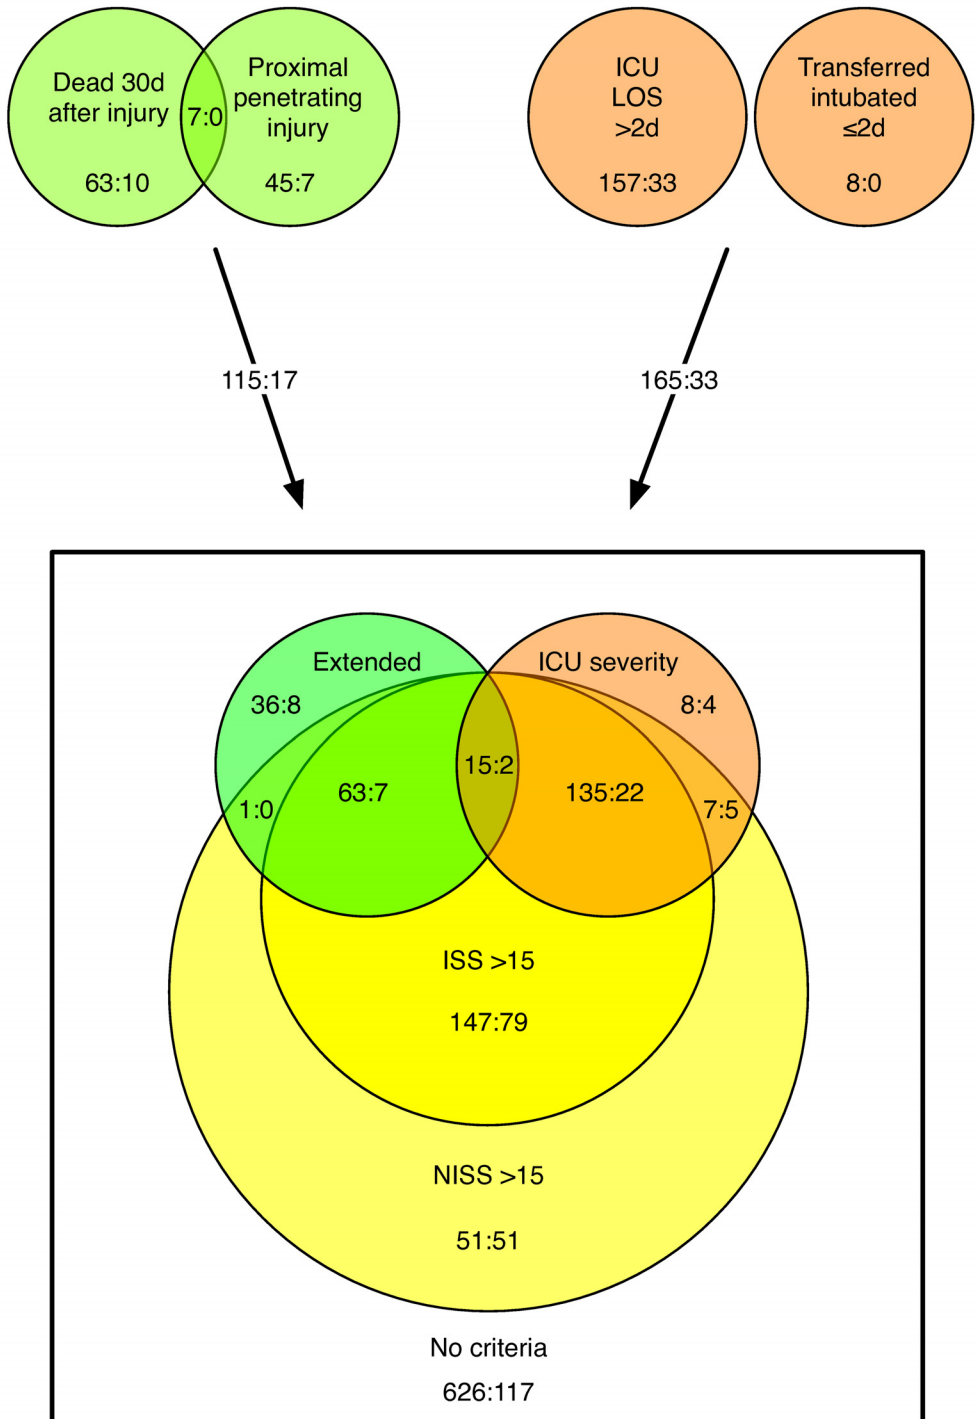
Dead 30d after injury

63:10

7:0

Proximal penetrating injury

45:7

ICU LOS >2d

157:33

Transferred intubated ≤2d

8:0

115:17

165:33

Extended

36:8

ICU severity

8:4

1:0

63:7

15:2

135:22

7:5

ISS >15

147:79

NISS >15

51:51

No criteria

626:117